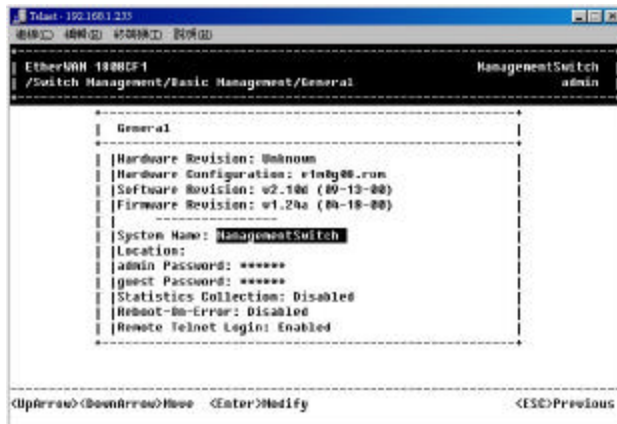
Telnet - 192.168.1.233

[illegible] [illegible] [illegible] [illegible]

EtherWAN 100RCF1 ManagementSwitch
/Switch Management/Basic Management/General admin

General

Hardware Revision: Unknown
Hardware Configuration: v1n8g00.run
Software Revision: v2.10d (09-13-00)
Firmware Revision: v1.24a (04-18-00)

System Name: ManagementSwitch
Location:
admin Password: ******
guest Password: ******
Statistics Collection: Disabled
Reboot-On-Error: Disabled
Remote Telnet Login: Enabled

<UpArrow><DownArrow>Move <Enter>Modify <ESC>Previous